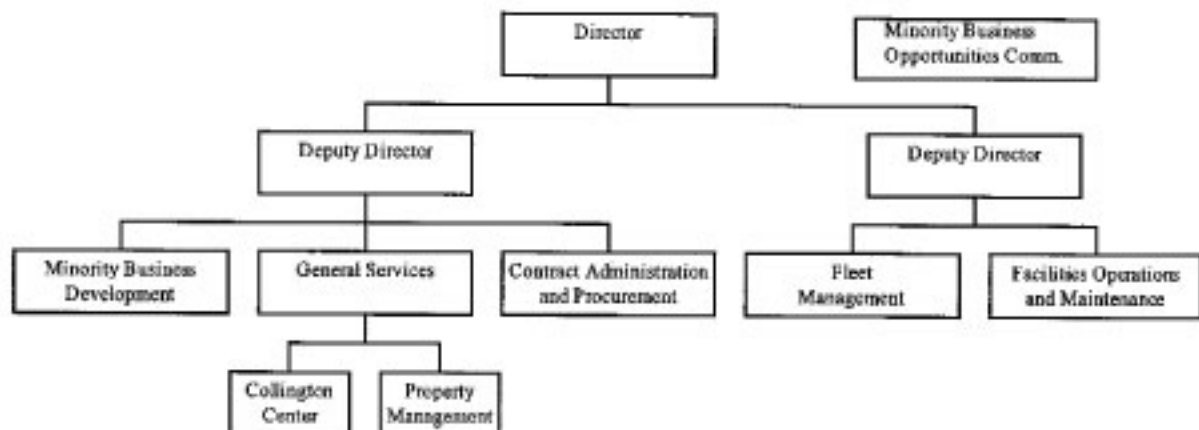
Director

Minority Business Opportunities Comm.

Deputy Director

Deputy Director

Minority Business Development

General Services

Contract Administration and Procurement

Fleet Management

Facilities Operations and Maintenance

Collington Center

Property Management